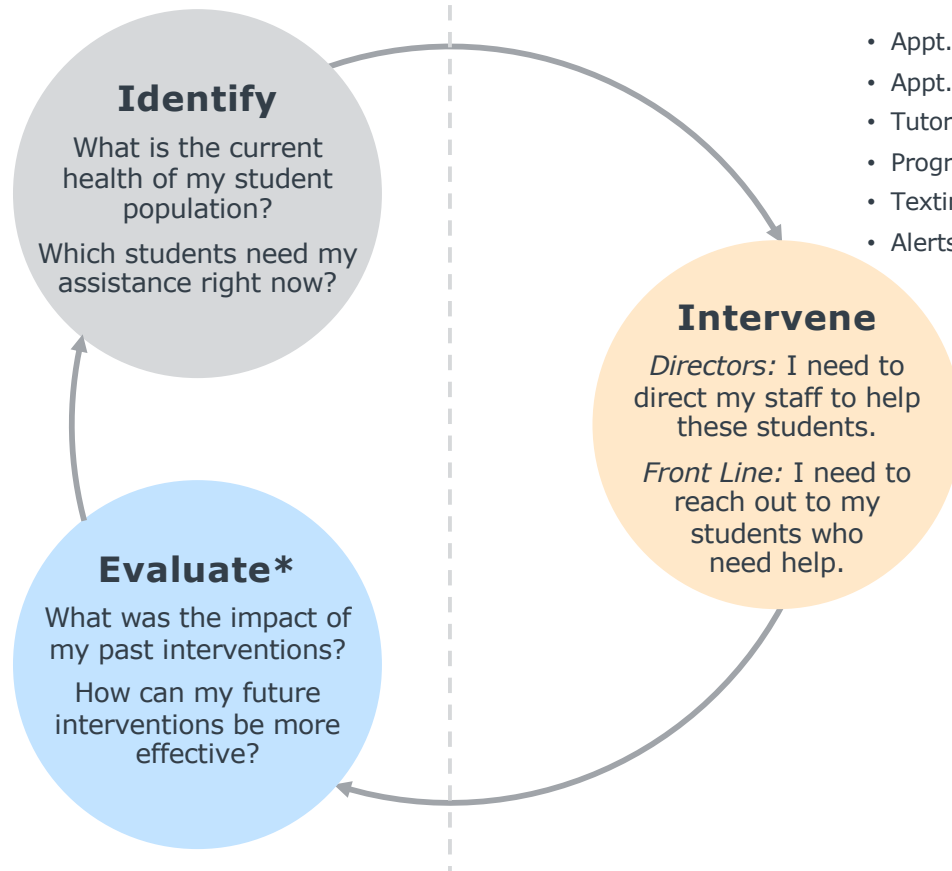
Identify

What is the current health of my student population?

Which students need my assistance right now?

• Appt.
• Appt.
• Tutor
• Progr
• Textir
• Alerts

Intervene

*Directors:* I need to direct my staff to help these students.

*Front Line:* I need to reach out to my students who need help.

Evaluate*

What was the impact of my past interventions?

How can my future interventions be more effective?